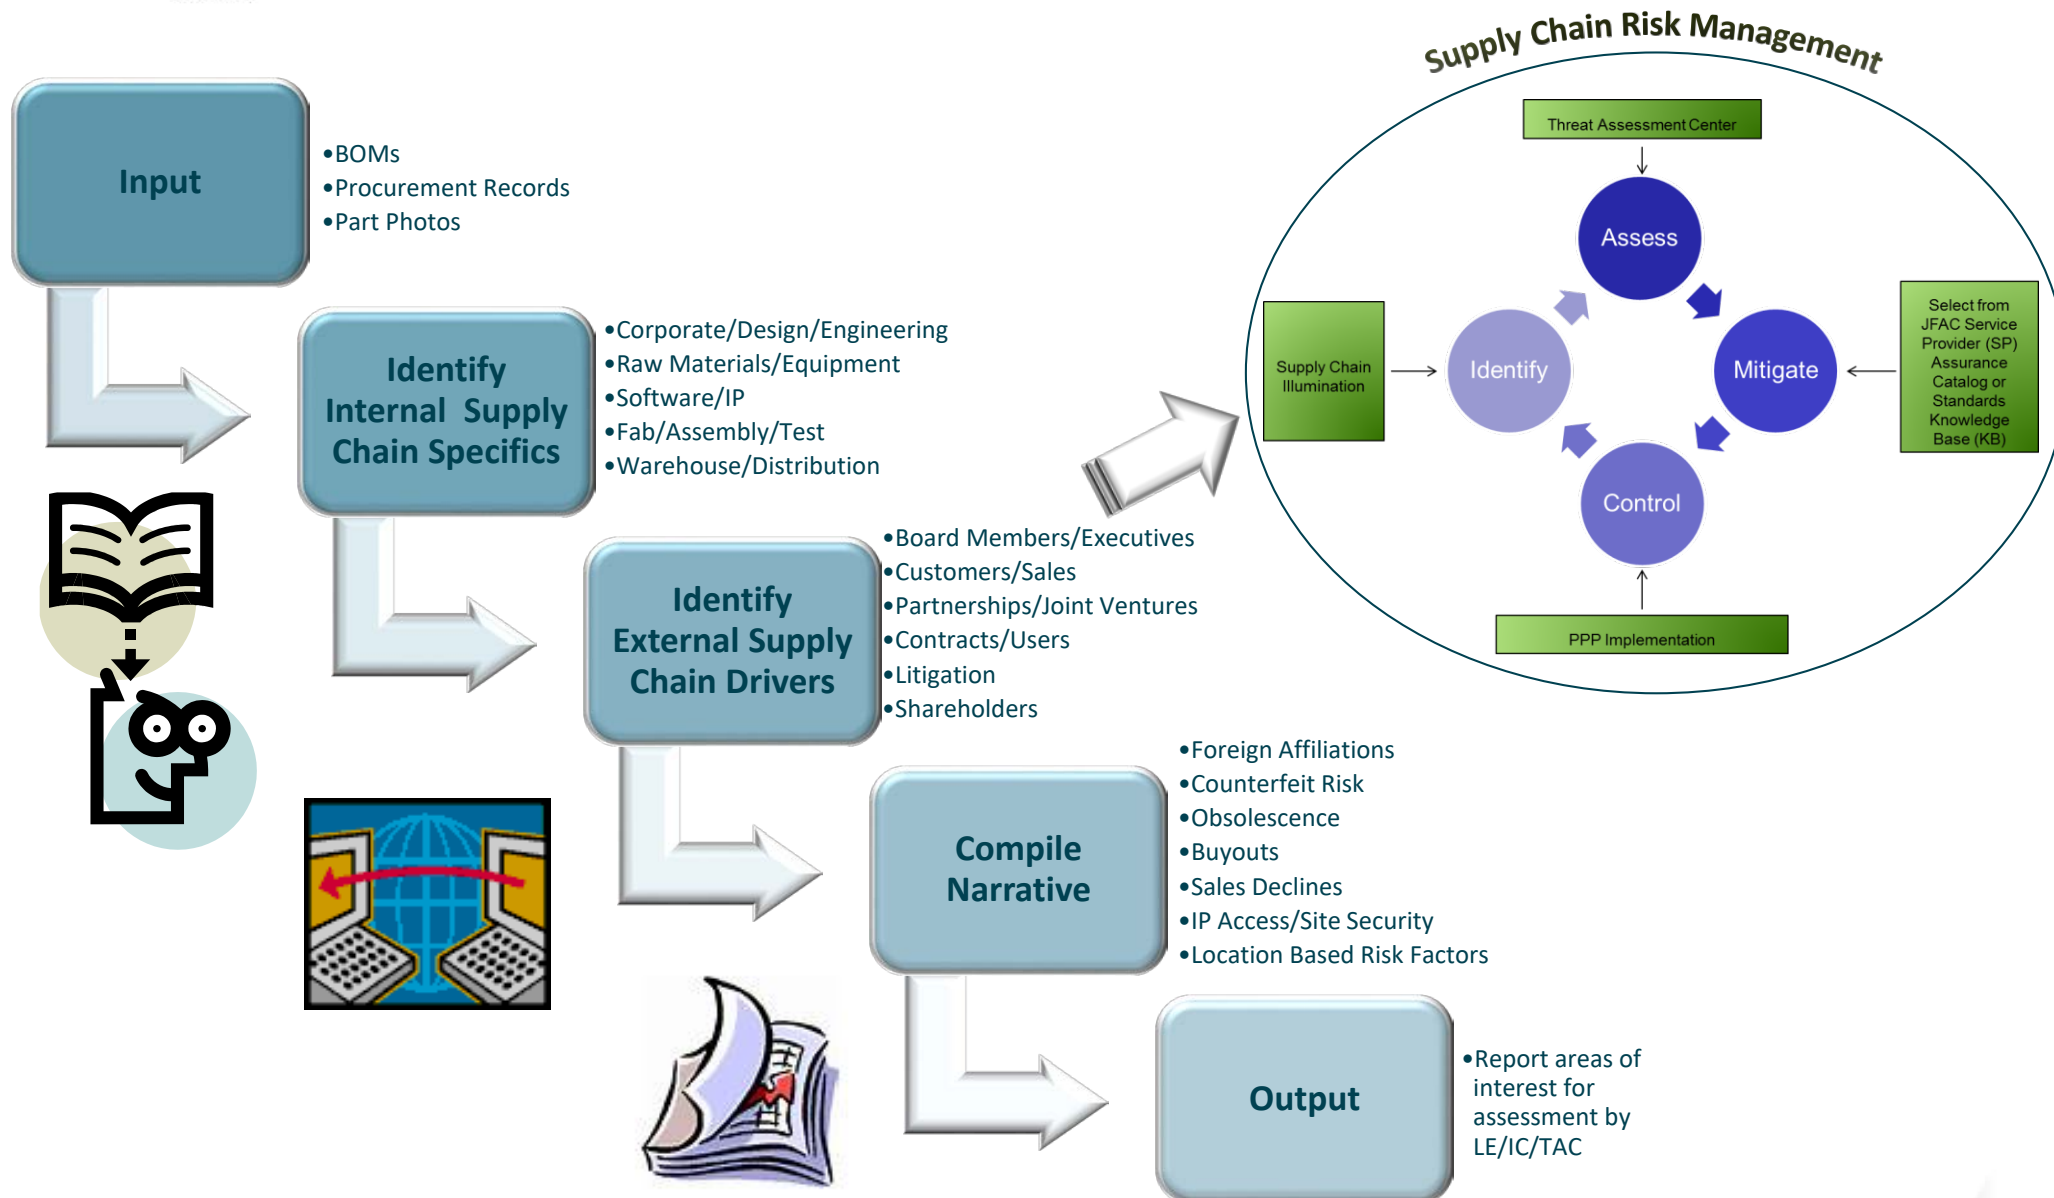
Input

•BOMs
•Procurement Records
•Part Photos

Identify Internal Supply Chain Specifics

•Corporate/Design/Engineering
•Raw Materials/Equipment
•Software/IP
•Fab/Assembly/Test
•Warehouse/Distribution

Identify External Supply Chain Drivers

•Board Members/Executives
•Customers/Sales
•Partnerships/Joint Ventures
•Contracts/Users
•Litigation
•Shareholders

Compile Narrative

•Foreign Affiliations
•Counterfeit Risk
•Obsolescence
•Buyouts
•Sales Declines
•IP Access/Site Security
•Location Based Risk Factors

Output

•Report areas of interest for assessment by LE/IC/TAC

Supply Chain Risk Management

Threat Assessment Center

Assess

Supply Chain Illumination

Identify

Mitigate

Select from JFAC Service Provider (SP) Assurance Catalog or Standards Knowledge Base (KB)

Control

PPP Implementation